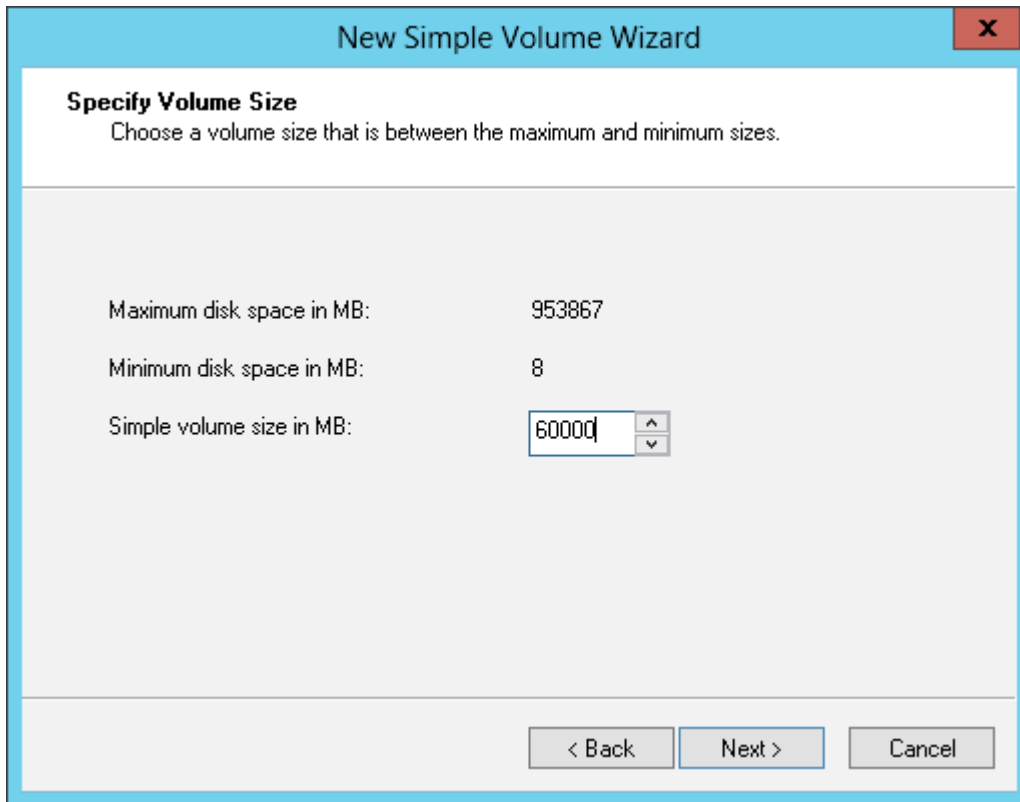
New Simple Volume Wizard

x

Specify Volume Size
Choose a volume size that is between the maximum and minimum sizes.

Maximum disk space in MB: 953867

Minimum disk space in MB: 8

Simple volume size in MB: 60000

< Back Next > Cancel